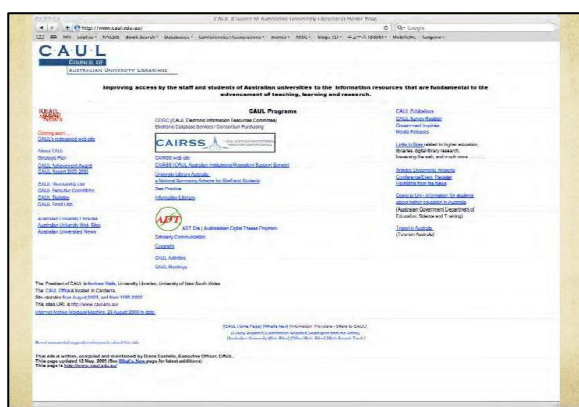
CAUL (Council of Australian University Librarians) Home Page

http://www.caul.edu.au/

Google

CAUL
COUNCIL OF
AUSTRALIAN UNIVERSITY LIBRARIANS

Improving access by the staff and students of Australian universities to the information resources that are fundamental to the advancement of teaching, learning and research.

CAUL Programs

Coming soon...
CAUL's redesigned web site

About CAUL
Strategic Plan
CAUL Achievement Award
CAUL Award 2005

CAUL Membership List
CAUL Executive Committee
CAUL Statistics
CAUL Email List

Australian University Libraries
Australian University Web Sites
Australian Universities News

CEIRC (CAUL Electronic Information Resources Committee)
Electronic Database Services / Consortium Purchasing

CAIRSS

CAIRSS web site
CAIRSS (CAUL Australian Institutional Repository Support Service)
University Library Australia
a National Borrowing Scheme for Staff and Students
Best Practice
Information Literacy

ADT Site | Australasian Digital Theses Program
Scholarly Communication
Copyright
CAUL Activities
CAUL Meetings

CAUL Publications
CAUL Survey Reports
Government Inquiries
Media Releases

Links to Sites related to higher education, libraries, digital library research, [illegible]

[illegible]
Conferences/Events Calendar
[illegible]

Coming to Uni - information for students about higher education in Australia (Australian Government Department of Education, Science and Training)

Travel in Australia
(Tourism Australia)

The President of CAUL is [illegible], University Librarian, University of New South Wales
The CAUL Office is located in Canberra.
Site statistics from August 2003, and from 1996-2003
This sites URL is http://www.caul.edu.au
Internet Archive Wayback Machine, 25 August 2000 to date.

[CAUL Home Page] [What's New] [Information Providers - Offers to CAUL]
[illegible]

This site is written, compiled and maintained by Diane Costello, Executive Officer, CAUL.
This page updated 13 May 2009 (See What's New page for latest additions)
This page is http://www.caul.edu.au/